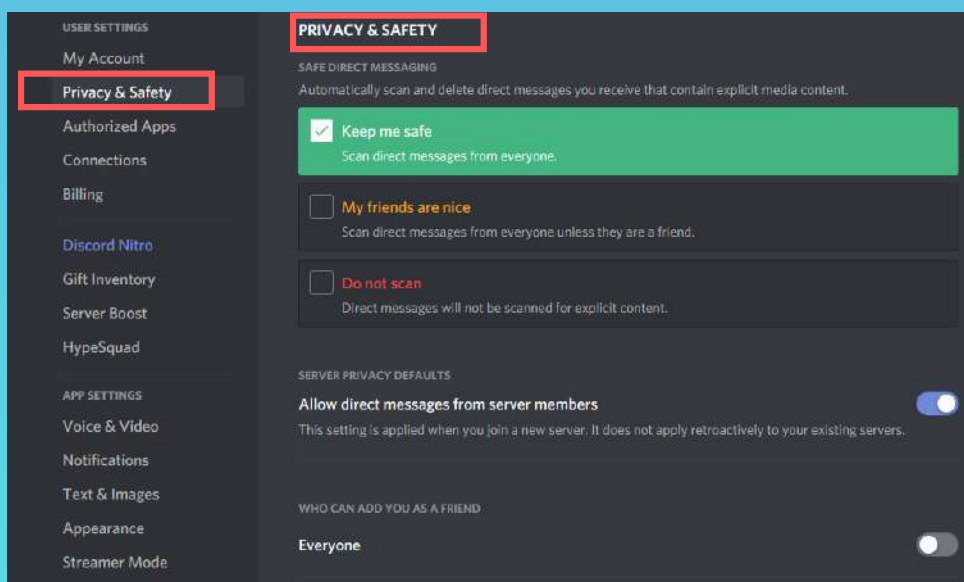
USER SETTINGS
My Account
Privacy & Safety
Authorized Apps
Connections
Billing
Discord Nitro
Gift Inventory
Server Boost
HypeSquad
APP SETTINGS
Voice & Video
Notifications
Text & Images
Appearance
Streamer Mode

PRIVACY & SAFETY
SAFE DIRECT MESSAGING
Automatically scan and delete direct messages you receive that contain explicit media content.

Keep me safe
Scan direct messages from everyone.

My friends are nice
Scan direct messages from everyone unless they are a friend.

Do not scan
Direct messages will not be scanned for explicit content.

SERVER PRIVACY DEFAULTS
Allow direct messages from server members
This setting is applied when you join a new server. It does not apply retroactively to your existing servers.

WHO CAN ADD YOU AS A FRIEND
Everyone